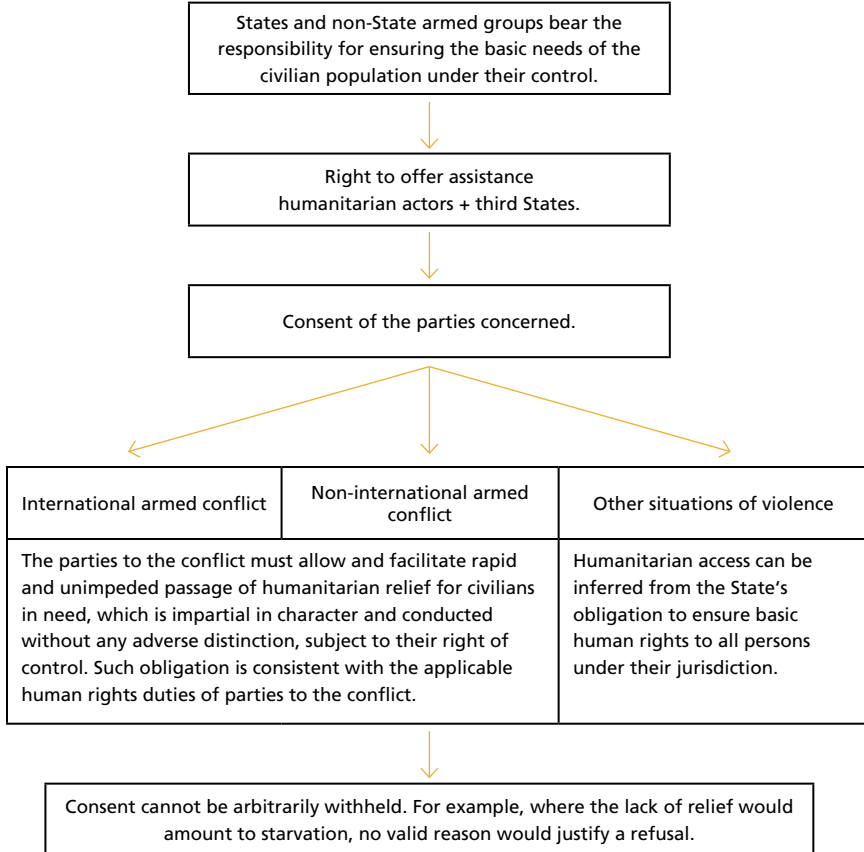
States and non-State armed groups bear the responsibility for ensuring the basic needs of the civilian population under their control.

Right to offer assistance humanitarian actors + third States.

Consent of the parties concerned.

| International armed conflict | Non-international armed conflict | Other situations of violence |
|---|---|---|
| The parties to the conflict must allow and facilitate rapid and unimpeded passage of humanitarian relief for civilians in need, which is impartial in character and conducted without any adverse distinction, subject to their right of control. Such obligation is consistent with the applicable human rights duties of parties to the conflict. | | Humanitarian access can be inferred from the State's obligation to ensure basic human rights to all persons under their jurisdiction. |

Consent cannot be arbitrarily withheld. For example, where the lack of relief would amount to starvation, no valid reason would justify a refusal.